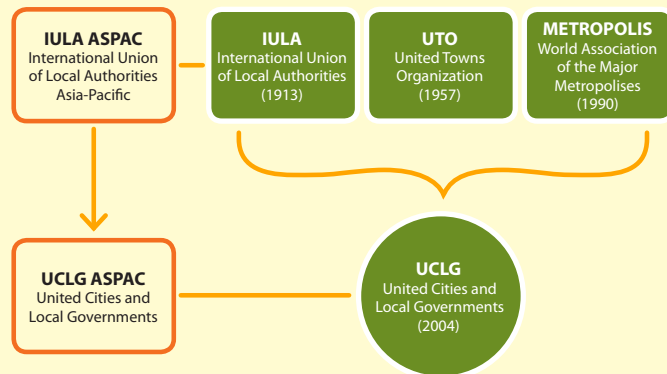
IULA ASPAC
International Union of Local Authorities Asia-Pacific

IULA
International Union of Local Authorities (1913)

UTO
United Towns Organization (1957)

METROPOLIS
World Association of the Major Metropolises (1990)

UCLG ASPAC
United Cities and Local Governments

UCLG
United Cities and Local Governments (2004)